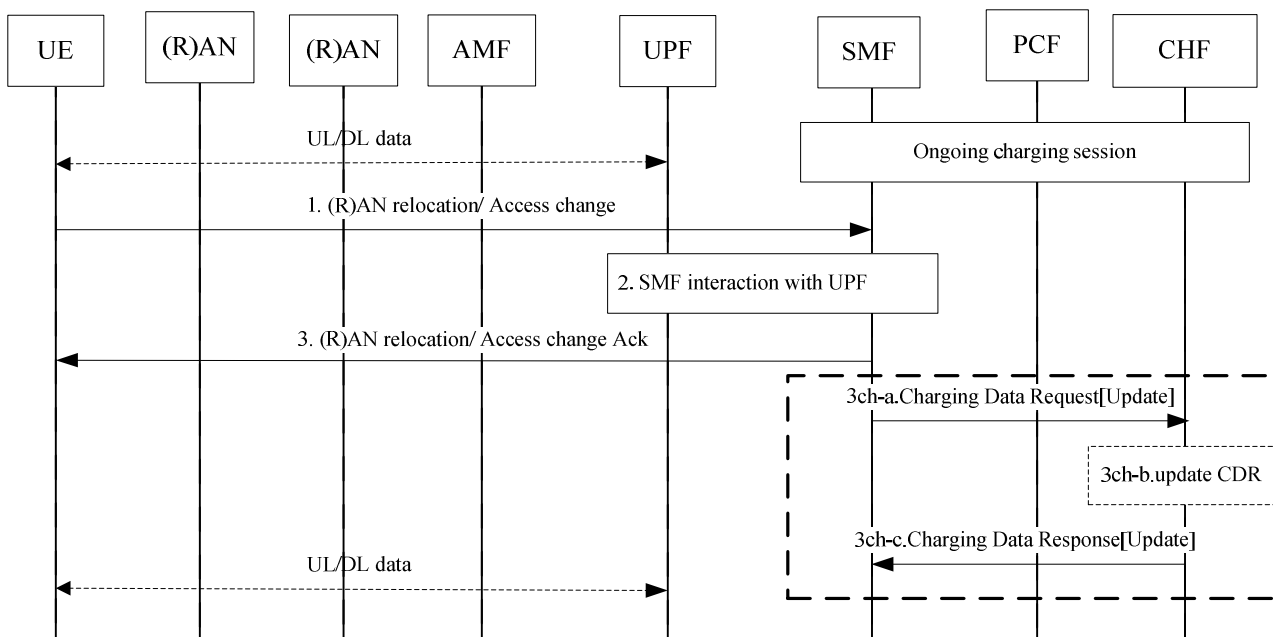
UE
(R)AN
(R)AN
AMF
UPF
SMF
PCF
CHF

UL/DL data

Ongoing charging session

1. (R)AN relocation/ Access change

2. SMF interaction with UPF

3. (R)AN relocation/ Access change Ack

3ch-a.Charging Data Request[Update]

3ch-b.update CDR

3ch-c.Charging Data Response[Update]

UL/DL data